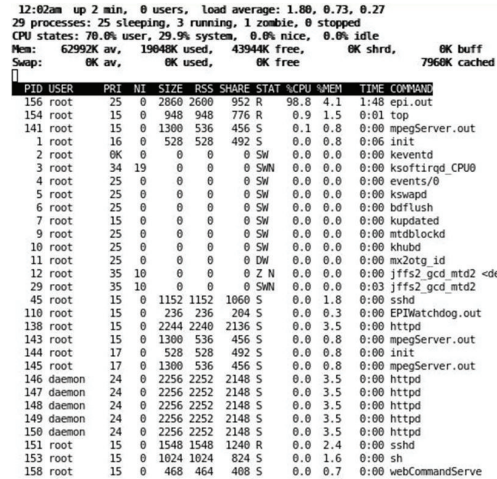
12:02am up 2 min, 0 users, load average: 1.80, 0.73, 0.27
29 processes: 25 sleeping, 3 running, 1 zombie, 0 stopped
CPU states: 70.0% user, 29.9% system, 0.0% nice, 0.0% idle
Mem: 62992K av, 19048K used, 43944K free, 0K shrd, 0K buff
Swap: 0K av, 0K used, 0K free 7960K cached

| PID | USER | PRI | NI | SIZE | RSS | SHARE | STAT | %CPU | %MEM | TIME | COMMAND |
|---|---|---|---|---|---|---|---|---|---|---|---|
| 156 | root | 25 | 0 | 2860 | 2600 | 952 | R | 98.8 | 4.1 | 1:48 | epi.out |
| 154 | root | 15 | 0 | 948 | 948 | 776 | R | 0.9 | 1.5 | 0:01 | top |
| 141 | root | 15 | 0 | 1300 | 536 | 456 | S | 0.1 | 0.8 | 0:00 | mpegServer.out |
| 1 | root | 16 | 0 | 528 | 528 | 492 | S | 0.0 | 0.8 | 0:06 | init |
| 2 | root | 0K | 0 | 0 | 0 | 0 | SW | 0.0 | 0.0 | 0:00 | keventd |
| 3 | root | 34 | 19 | 0 | 0 | 0 | SWN | 0.0 | 0.0 | 0:00 | ksoftirqd_CPU0 |
| 4 | root | 25 | 0 | 0 | 0 | 0 | SW | 0.0 | 0.0 | 0:00 | events/0 |
| 5 | root | 25 | 0 | 0 | 0 | 0 | SW | 0.0 | 0.0 | 0:00 | kswapd |
| 6 | root | 25 | 0 | 0 | 0 | 0 | SW | 0.0 | 0.0 | 0:00 | bdflush |
| 7 | root | 15 | 0 | 0 | 0 | 0 | SW | 0.0 | 0.0 | 0:00 | kupdated |
| 8 | root | 25 | 0 | 0 | 0 | 0 | SW | 0.0 | 0.0 | 0:00 | mtdblockd |
| 10 | root | 25 | 0 | 0 | 0 | 0 | SW | 0.0 | 0.0 | 0:00 | khubd |
| 11 | root | 25 | 0 | 0 | 0 | 0 | DW | 0.0 | 0.0 | 0:00 | mx2otg_id |
| 12 | root | 35 | 10 | 0 | 0 | 0 | Z N | 0.0 | 0.0 | 0:00 | jffs2_gcd_mtd2 <de |
| 29 | root | 35 | 10 | 0 | 0 | 0 | SWN | 0.0 | 0.0 | 0:03 | jffs2_gcd_mtd2 |
| 45 | root | 15 | 0 | 1152 | 1152 | 1060 | S | 0.0 | 1.8 | 0:00 | sshd |
| 110 | root | 15 | 0 | 236 | 236 | 204 | S | 0.0 | 0.3 | 0:00 | EPIWatchdog.out |
| 138 | root | 15 | 0 | 2244 | 2240 | 2136 | S | 0.0 | 3.5 | 0:00 | httpd |
| 143 | root | 15 | 0 | 1300 | 536 | 456 | S | 0.0 | 0.8 | 0:00 | mpegServer.out |
| 144 | root | 17 | 0 | 528 | 528 | 492 | S | 0.0 | 0.8 | 0:00 | init |
| 145 | root | 17 | 0 | 1300 | 536 | 456 | S | 0.0 | 0.8 | 0:00 | mpegServer.out |
| 146 | daemon | 24 | 0 | 2256 | 2252 | 2148 | S | 0.0 | 3.5 | 0:00 | httpd |
| 147 | daemon | 24 | 0 | 2256 | 2252 | 2148 | S | 0.0 | 3.5 | 0:00 | httpd |
| 148 | daemon | 24 | 0 | 2256 | 2252 | 2148 | S | 0.0 | 3.5 | 0:00 | httpd |
| 149 | daemon | 24 | 0 | 2256 | 2252 | 2148 | S | 0.0 | 3.5 | 0:00 | httpd |
| 150 | daemon | 24 | 0 | 2256 | 2252 | 2148 | S | 0.0 | 3.5 | 0:00 | httpd |
| 151 | root | 15 | 0 | 1548 | 1548 | 1240 | R | 0.0 | 2.4 | 0:00 | sshd |
| 153 | root | 15 | 0 | 1024 | 1024 | 824 | S | 0.0 | 1.6 | 0:00 | sh |
| 158 | root | 15 | 0 | 468 | 464 | 408 | S | 0.0 | 0.7 | 0:00 | webCommandServe |